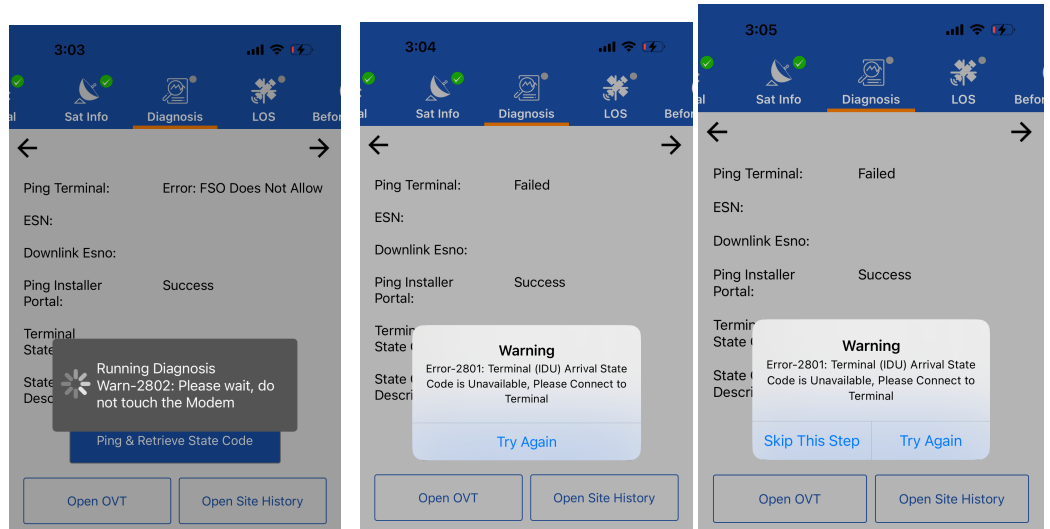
3:03

al Sat Info Diagnosis LOS Befor

←  →

Ping Terminal: Error: FSO Does Not Allow

ESN:

Downlink Esno:

Ping Installer Portal: Success

Terminal State

State Desc

Running Diagnosis
Warn-2802: Please wait, do not touch the Modem

Ping & Retrieve State Code

Open OVT  Open Site History

3:04

al Sat Info Diagnosis LOS Befor

←  →

Ping Terminal: Failed

ESN:

Downlink Esno:

Ping Installer Portal: Success

Termin State C

State C Descri

Warning
Error-2801: Terminal (IDU) Arrival State Code is Unavailable, Please Connect to Terminal

Try Again

Open OVT  Open Site History

3:05

al Sat Info Diagnosis LOS Befor

←  →

Ping Terminal: Failed

ESN:

Downlink Esno:

Ping Installer Portal: Success

Termin State C

State C Descri

Warning
Error-2801: Terminal (IDU) Arrival State Code is Unavailable, Please Connect to Terminal

Skip This Step  Try Again

Open OVT  Open Site History